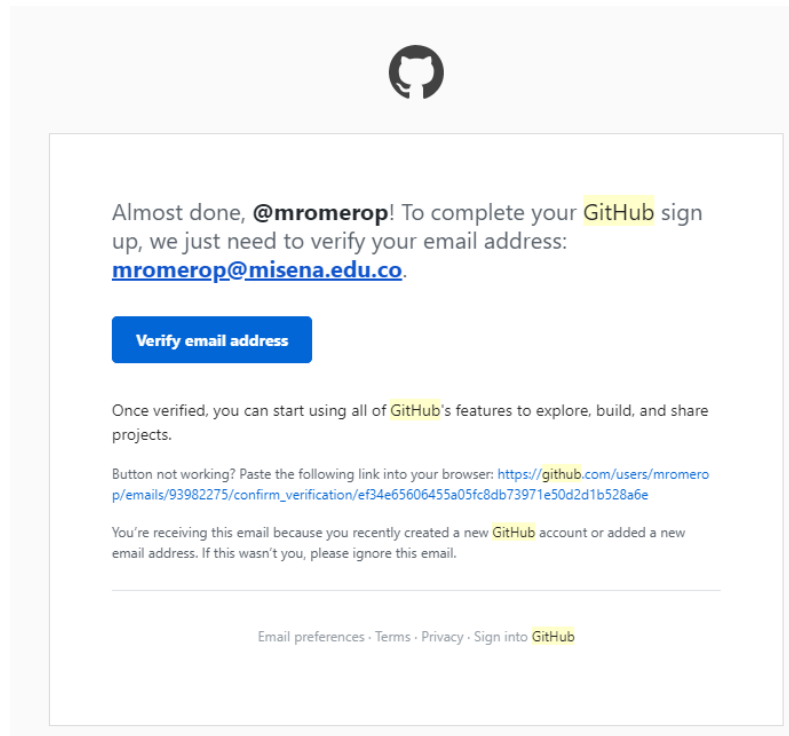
Almost done, **@mromerop**! To complete your GitHub sign up, we just need to verify your email address: mromerop@misena.edu.co.

Verify email address

Once verified, you can start using all of GitHub's features to explore, build, and share projects.

Button not working? Paste the following link into your browser: https://github.com/users/mromerop/emails/93982275/confirm_verification/ef34e65606455a05fc8db73971e50d2d1b528a6e

You're receiving this email because you recently created a new GitHub account or added a new email address. If this wasn't you, please ignore this email.

Email preferences · Terms · Privacy · Sign into GitHub